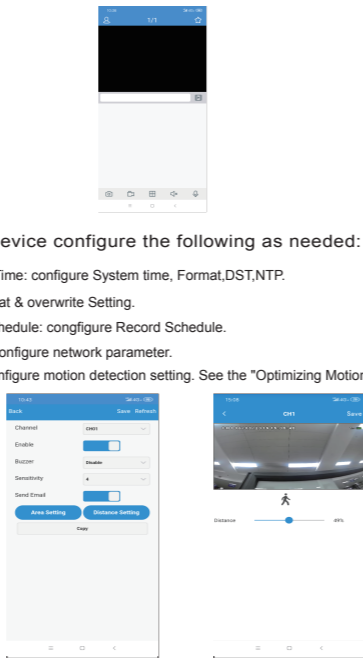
1/1

evice configure the following as needed:

Time: configure System time, Format,DST,NTP.

at & overwrite Setting.

hedule: congfigure Record Schedule.

onfigure network parameter.

figure motion detection setting. See the "Optimizing Motio

Back Save Refresh

Channel CH01

Enable

Buzzer Disable

Sensitivity 4

Send Email

Area Setting Distance Setting

Copy

CH1 Save

Distance 49%